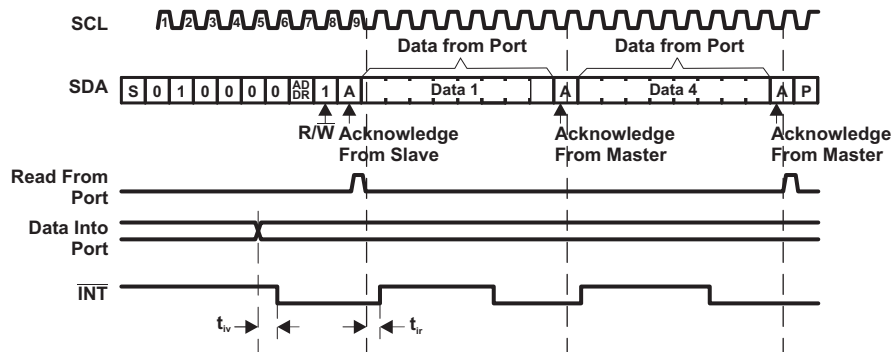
SCL

1 2 3 4 5 6 7 8 9

Data from Port

Data from Port

SDA

S 0 1 0 0 0 0 AD DR 1 A

Data 1

A

Data 4

A P

R/$\overline{W}$ Acknowledge From Slave

Acknowledge From Master

Acknowledge From Master

Read From Port

Data Into Port

$\overline{INT}$

$t_{iv}$

$t_{ir}$